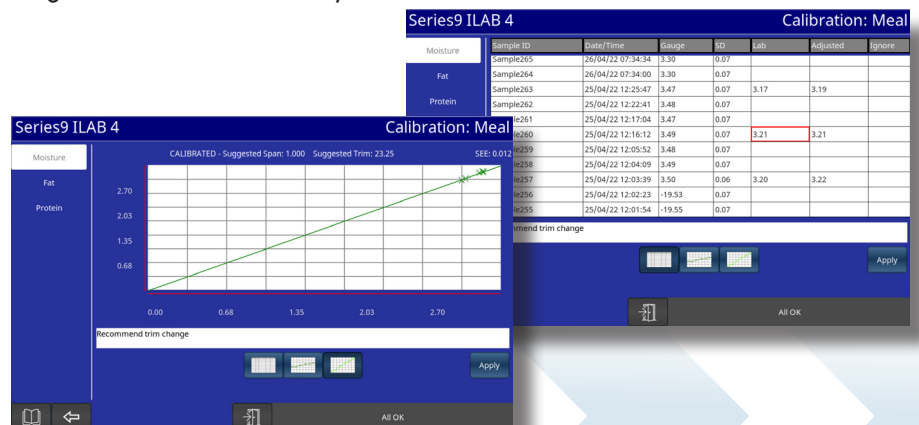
Series9 ILAB 4

Calibration: Meal

Moisture

Fat

Protein

| Sample ID | Date/Time | Gauge | SD | Lab | Adjusted | Ignore |
|---|---|---|---|---|---|---|
| Sample265 | 26/04/22 07:34:34 | 3.30 | 0.07 | | | |
| Sample264 | 26/04/22 07:34:00 | 3.30 | 0.07 | | | |
| Sample263 | 25/04/22 12:25:47 | 3.47 | 0.07 | 3.17 | 3.19 | |
| Sample262 | 25/04/22 12:22:41 | 3.48 | 0.07 | | | |
| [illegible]le261 | 25/04/22 12:17:04 | 3.47 | 0.07 | | | |
| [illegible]le260 | 25/04/22 12:16:12 | 3.49 | 0.07 | 3.21 | 3.21 | |
| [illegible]le259 | 25/04/22 12:05:52 | 3.48 | 0.07 | | | |
| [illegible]le258 | 25/04/22 12:04:09 | 3.49 | 0.07 | | | |
| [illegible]le257 | 25/04/22 12:03:39 | 3.50 | 0.06 | 3.20 | 3.22 | |
| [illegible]le256 | 25/04/22 12:02:23 | -19.53 | 0.07 | | | |
| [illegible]le255 | 25/04/22 12:01:54 | -19.55 | 0.07 | | | |

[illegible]mmend trim change

Apply

All OK

Series9 ILAB 4

Calibration: Meal

Moisture

Fat

Protein

CALIBRATED - Suggested Span: 1.000 Suggested Trim: 23.25

SEE: 0.012

2.70

2.03

1.35

0.68

0.00

0.68

1.35

2.03

2.70

Recommend trim change

Apply

All OK